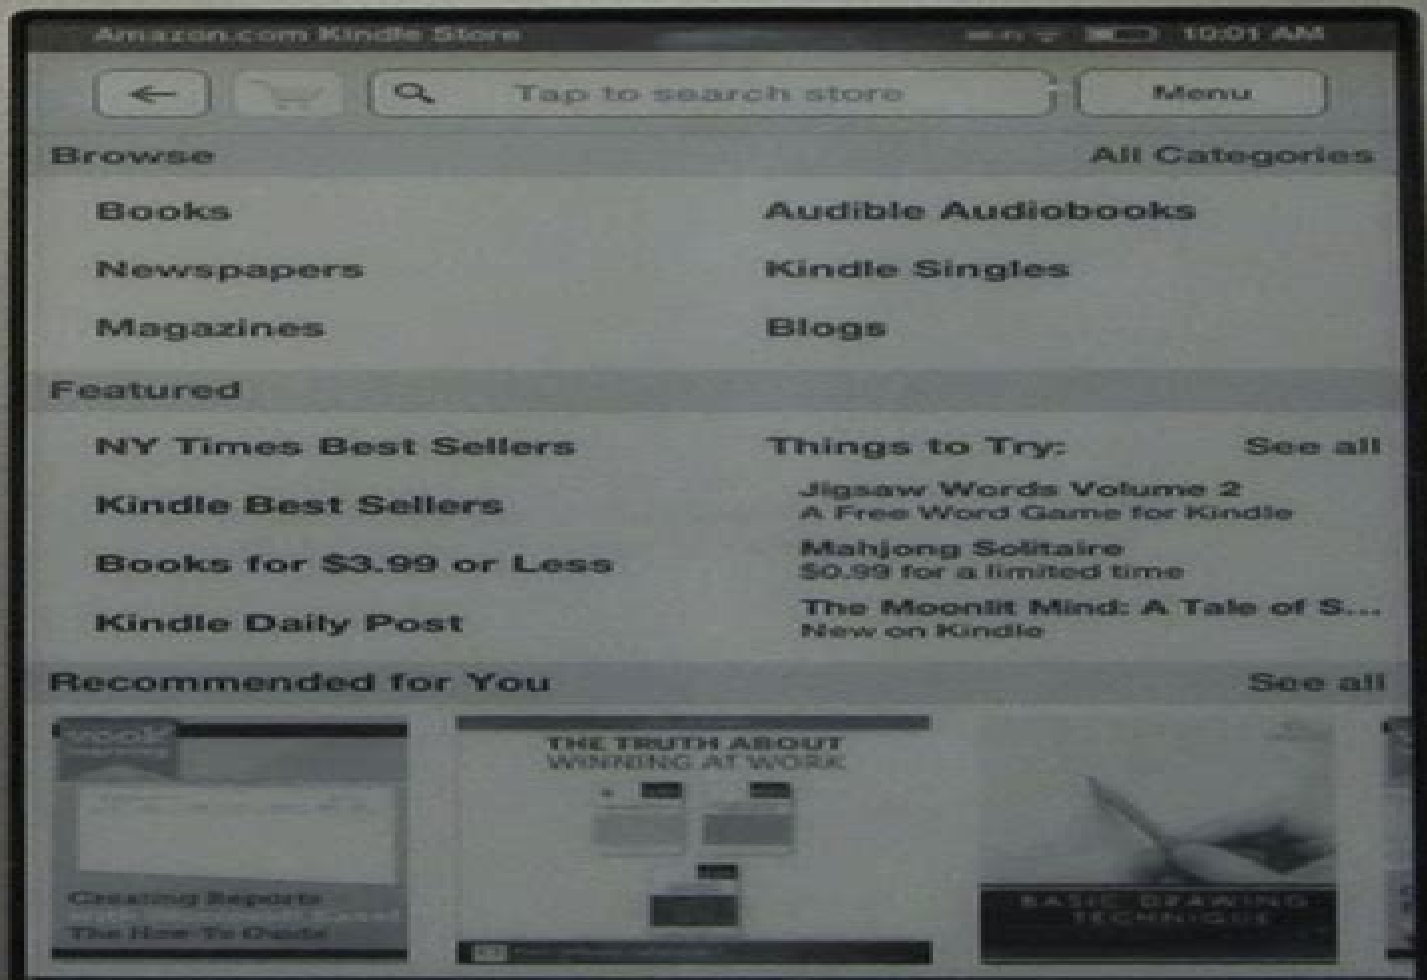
Amazon.com Kindle Store 10:01 AM

Tap to search store

Menu

Browse

All Categories

Books

Audible Audiobooks

Newspapers

Kindle Singles

Magazines

Blogs

Featured

NY Times Best Sellers

Kindle Best Sellers

Books for $3.99 or Less

Kindle Daily Post

Things to Try:

See all

Jigsaw Words Volume 2
A Free Word Game for Kindle

Mahjong Solitaire
$0.99 for a limited time

The Moonlit Mind: A Tale of S...
New on Kindle

Recommended for You

See all

Creating Reports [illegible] Excel
The How-To Guide

THE TRUTH ABOUT WINNING AT WORK

BASIC DRAWING TECHNIQUE